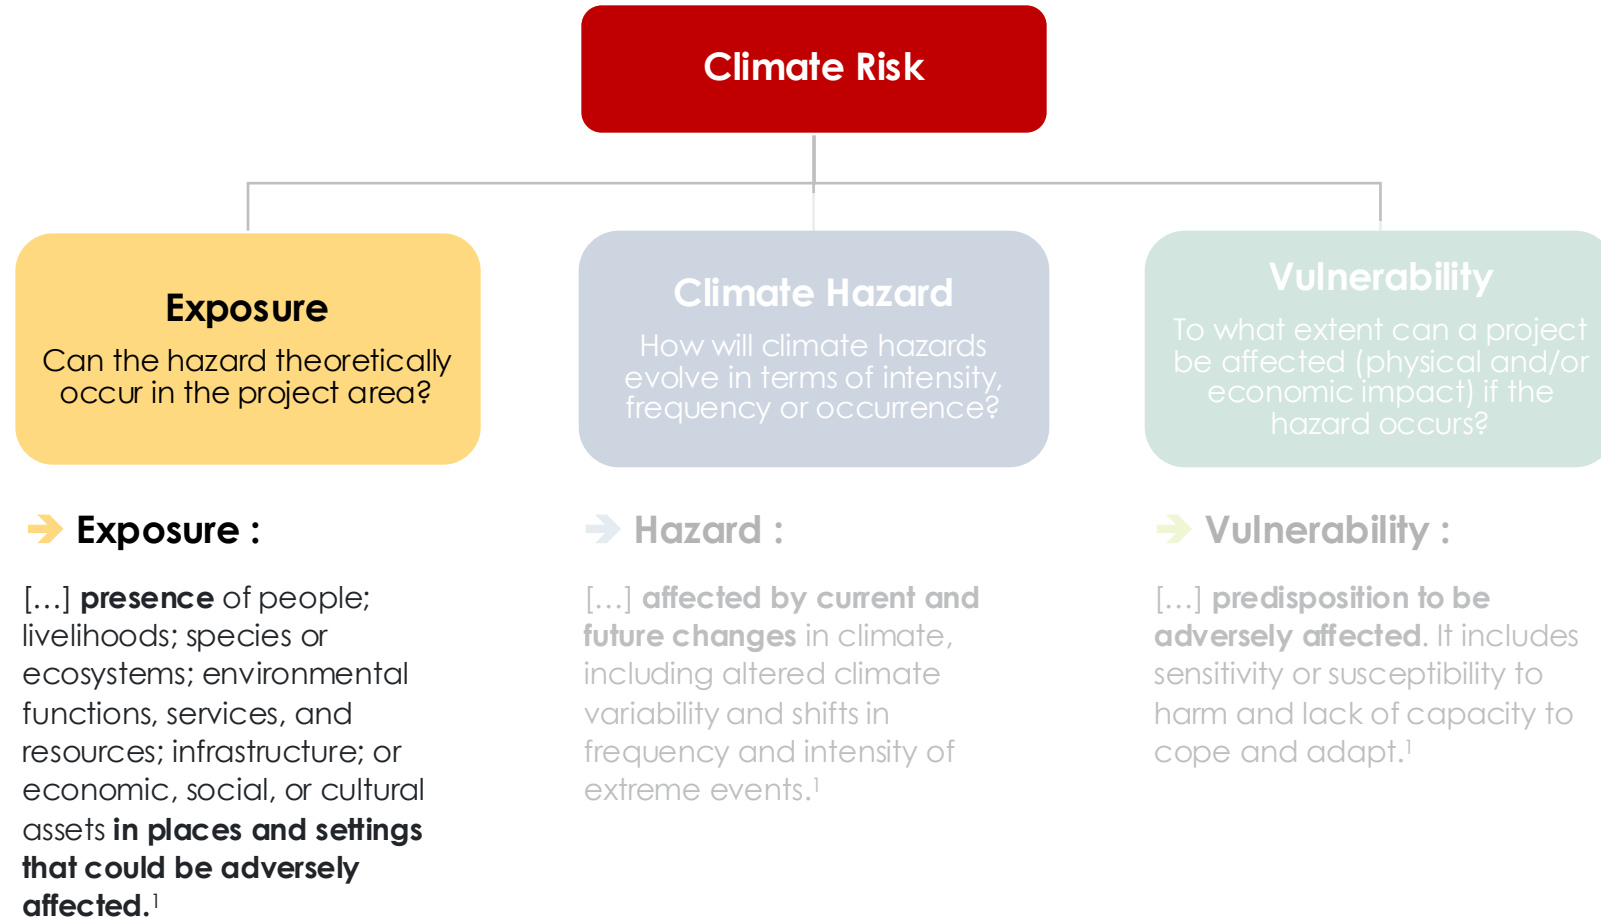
Climate Risk

Exposure
Can the hazard theoretically occur in the project area?

Climate Hazard
How will climate hazards evolve in terms of intensity, frequency or occurrence?

Vulnerability
To what extent can a project be affected (physical and/or economic impact) if the hazard occurs?

Exposure :

[…] presence of people; livelihoods; species or ecosystems; environmental functions, services, and resources; infrastructure; or economic, social, or cultural assets in places and settings that could be adversely affected.$^1$

Hazard :

[…] affected by current and future changes in climate, including altered climate variability and shifts in frequency and intensity of extreme events.$^1$

Vulnerability :

[…] predisposition to be adversely affected. It includes sensitivity or susceptibility to harm and lack of capacity to cope and adapt.$^1$